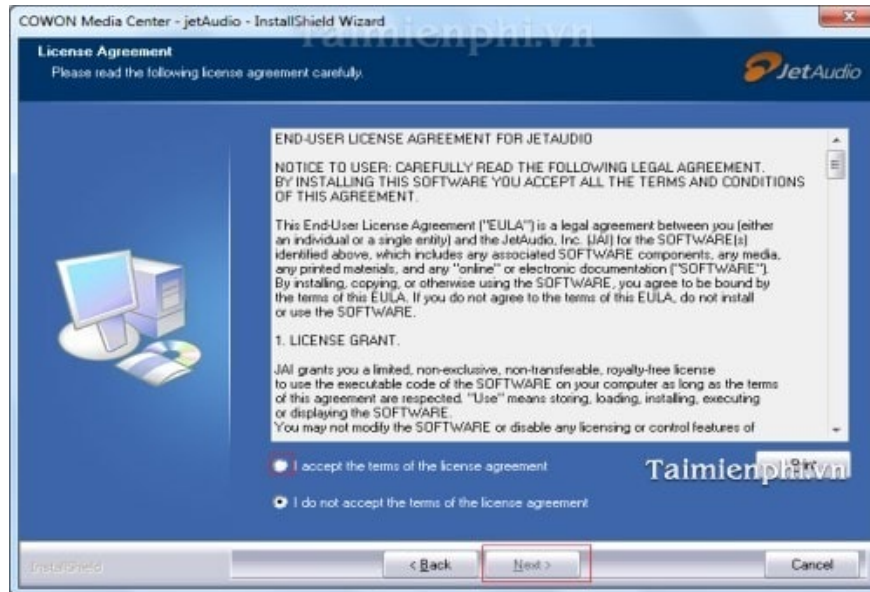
COWON Media Center - jetAudio - InstallShield Wizard

Taimienphi.vn

License Agreement

Please read the following license agreement carefully.

JetAudio

END-USER LICENSE AGREEMENT FOR JETAUDIO

NOTICE TO USER: CAREFULLY READ THE FOLLOWING LEGAL AGREEMENT. BY INSTALLING THIS SOFTWARE YOU ACCEPT ALL THE TERMS AND CONDITIONS OF THIS AGREEMENT.

This End-User License Agreement ("EULA") is a legal agreement between you (either an individual or a single entity) and the JetAudio, Inc. (JAI) for the SOFTWARE(s) identified above, which includes any associated SOFTWARE components, any media, any printed materials, and any "online" or electronic documentation ("SOFTWARE"). By installing, copying, or otherwise using the SOFTWARE, you agree to be bound by the terms of this EULA. If you do not agree to the terms of this EULA, do not install or use the SOFTWARE.

1. LICENSE GRANT.

JAI grants you a limited, non-exclusive, non-transferable, royalty-free license to use the executable code of the SOFTWARE on your computer as long as the terms of this agreement are respected. "Use" means storing, loading, installing, executing or displaying the SOFTWARE.
You may not modify the SOFTWARE or disable any licensing or control features of

I accept the terms of the license agreement

Taimienphi.vn

I do not accept the terms of the license agreement

InstallShield

< Back

Next >

Cancel